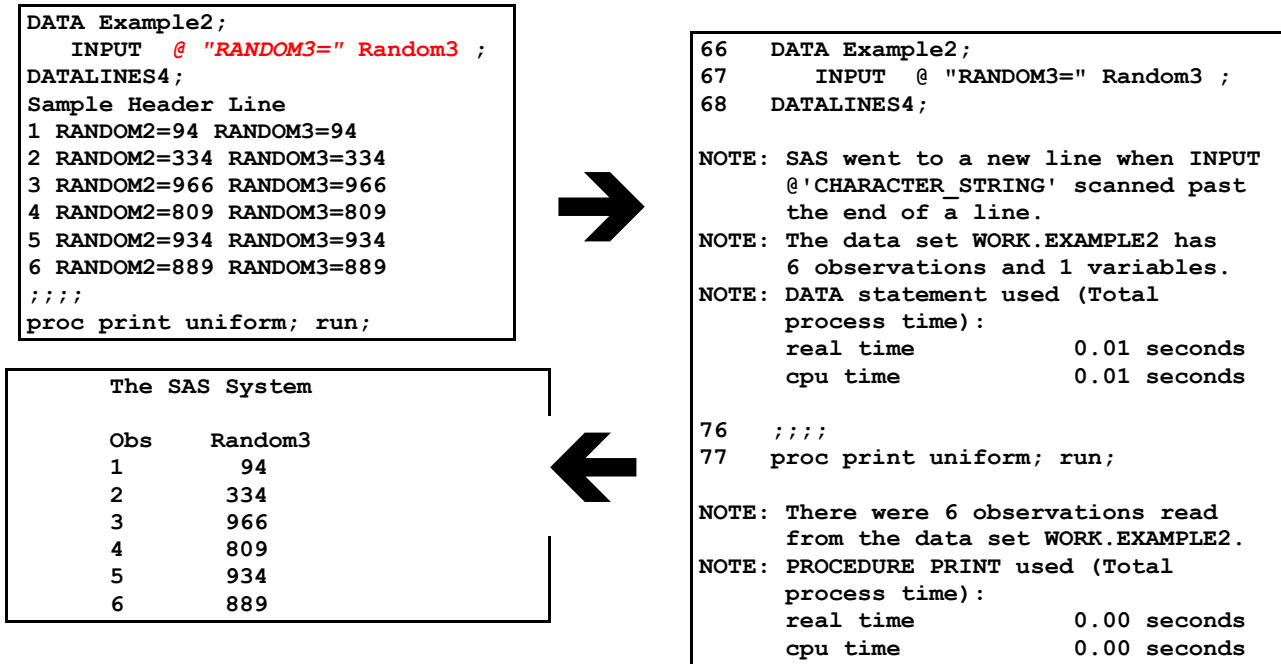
DATA Example2;
INPUT @ "RANDOM3=" Random3 ;
DATALINES4;
Sample Header Line
1 RANDOM2=94 RANDOM3=94
2 RANDOM2=334 RANDOM3=334
3 RANDOM2=966 RANDOM3=966
4 RANDOM2=809 RANDOM3=809
5 RANDOM2=934 RANDOM3=934
6 RANDOM2=889 RANDOM3=889
;;;;
proc print uniform; run;

66 DATA Example2;
67 INPUT @ "RANDOM3=" Random3 ;
68 DATALINES4;

NOTE: SAS went to a new line when INPUT @'CHARACTER_STRING' scanned past the end of a line.
NOTE: The data set WORK.EXAMPLE2 has 6 observations and 1 variables.
NOTE: DATA statement used (Total process time):
real time 0.01 seconds
cpu time 0.01 seconds

76 ;;;;
77 proc print uniform; run;

NOTE: There were 6 observations read from the data set WORK.EXAMPLE2.
NOTE: PROCEDURE PRINT used (Total process time):
real time 0.00 seconds
cpu time 0.00 seconds

The SAS System

| Obs | Random3 |
|---|---|
| 1 | 94 |
| 2 | 334 |
| 3 | 966 |
| 4 | 809 |
| 5 | 934 |
| 6 | 889 |